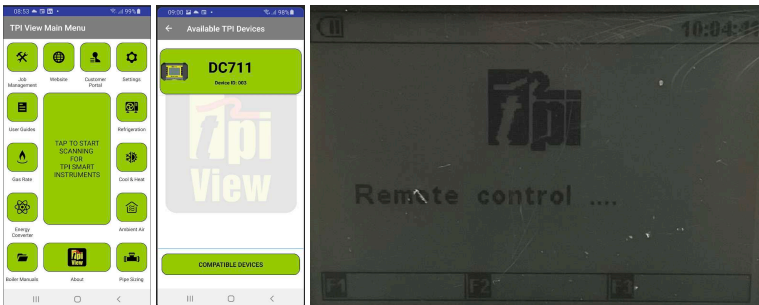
06:53 99%

TPI View Main Menu

Job Management

Website

Customer Portal

Settings

User Guides

TAP TO START SCANNING FOR TPI SMART INSTRUMENTS

Refrigeration

Gas Rate

Cool & Heat

Energy Converter

Ambient Air

Boiler Manuals

tpi View

About

Pipe Sizing

09:00 98%

Available TPI Devices

DC711

Device ID: 003

tpi View

COMPATIBLE DEVICES

10:04:4

tpi

Remote control ....

F1

F2

F3